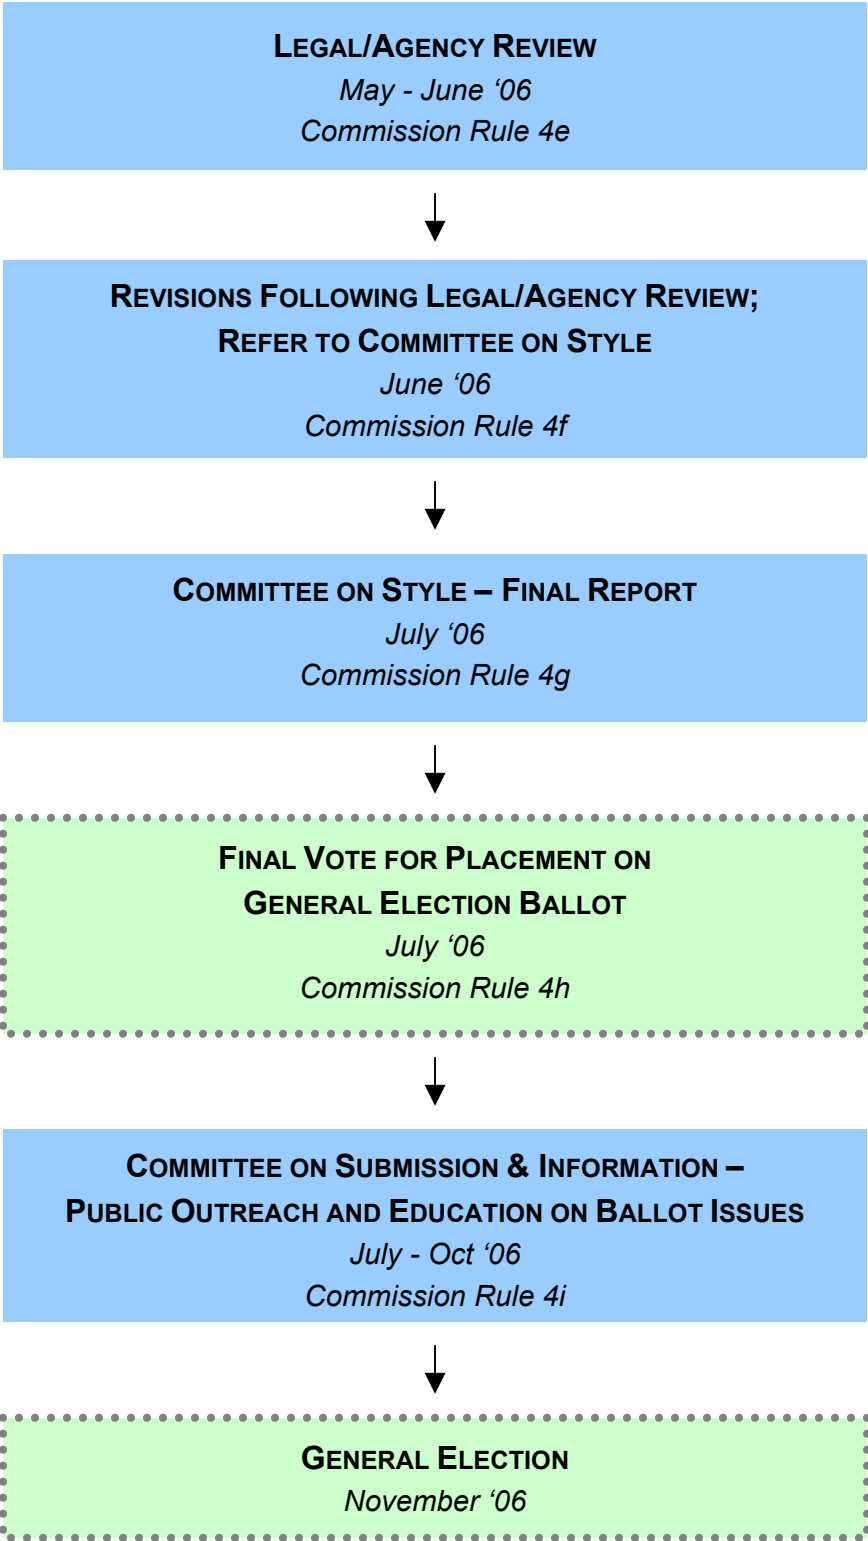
LEGAL/AGENCY REVIEW
May - June ‘06
Commission Rule 4e

REVISIONS FOLLOWING LEGAL/AGENCY REVIEW;
REFER TO COMMITTEE ON STYLE
June ‘06
Commission Rule 4f

COMMITTEE ON STYLE – FINAL REPORT
July ‘06
Commission Rule 4g

FINAL VOTE FOR PLACEMENT ON
GENERAL ELECTION BALLOT
July ‘06
Commission Rule 4h

COMMITTEE ON SUBMISSION & INFORMATION –
PUBLIC OUTREACH AND EDUCATION ON BALLOT ISSUES
July - Oct ‘06
Commission Rule 4i

GENERAL ELECTION
November ‘06